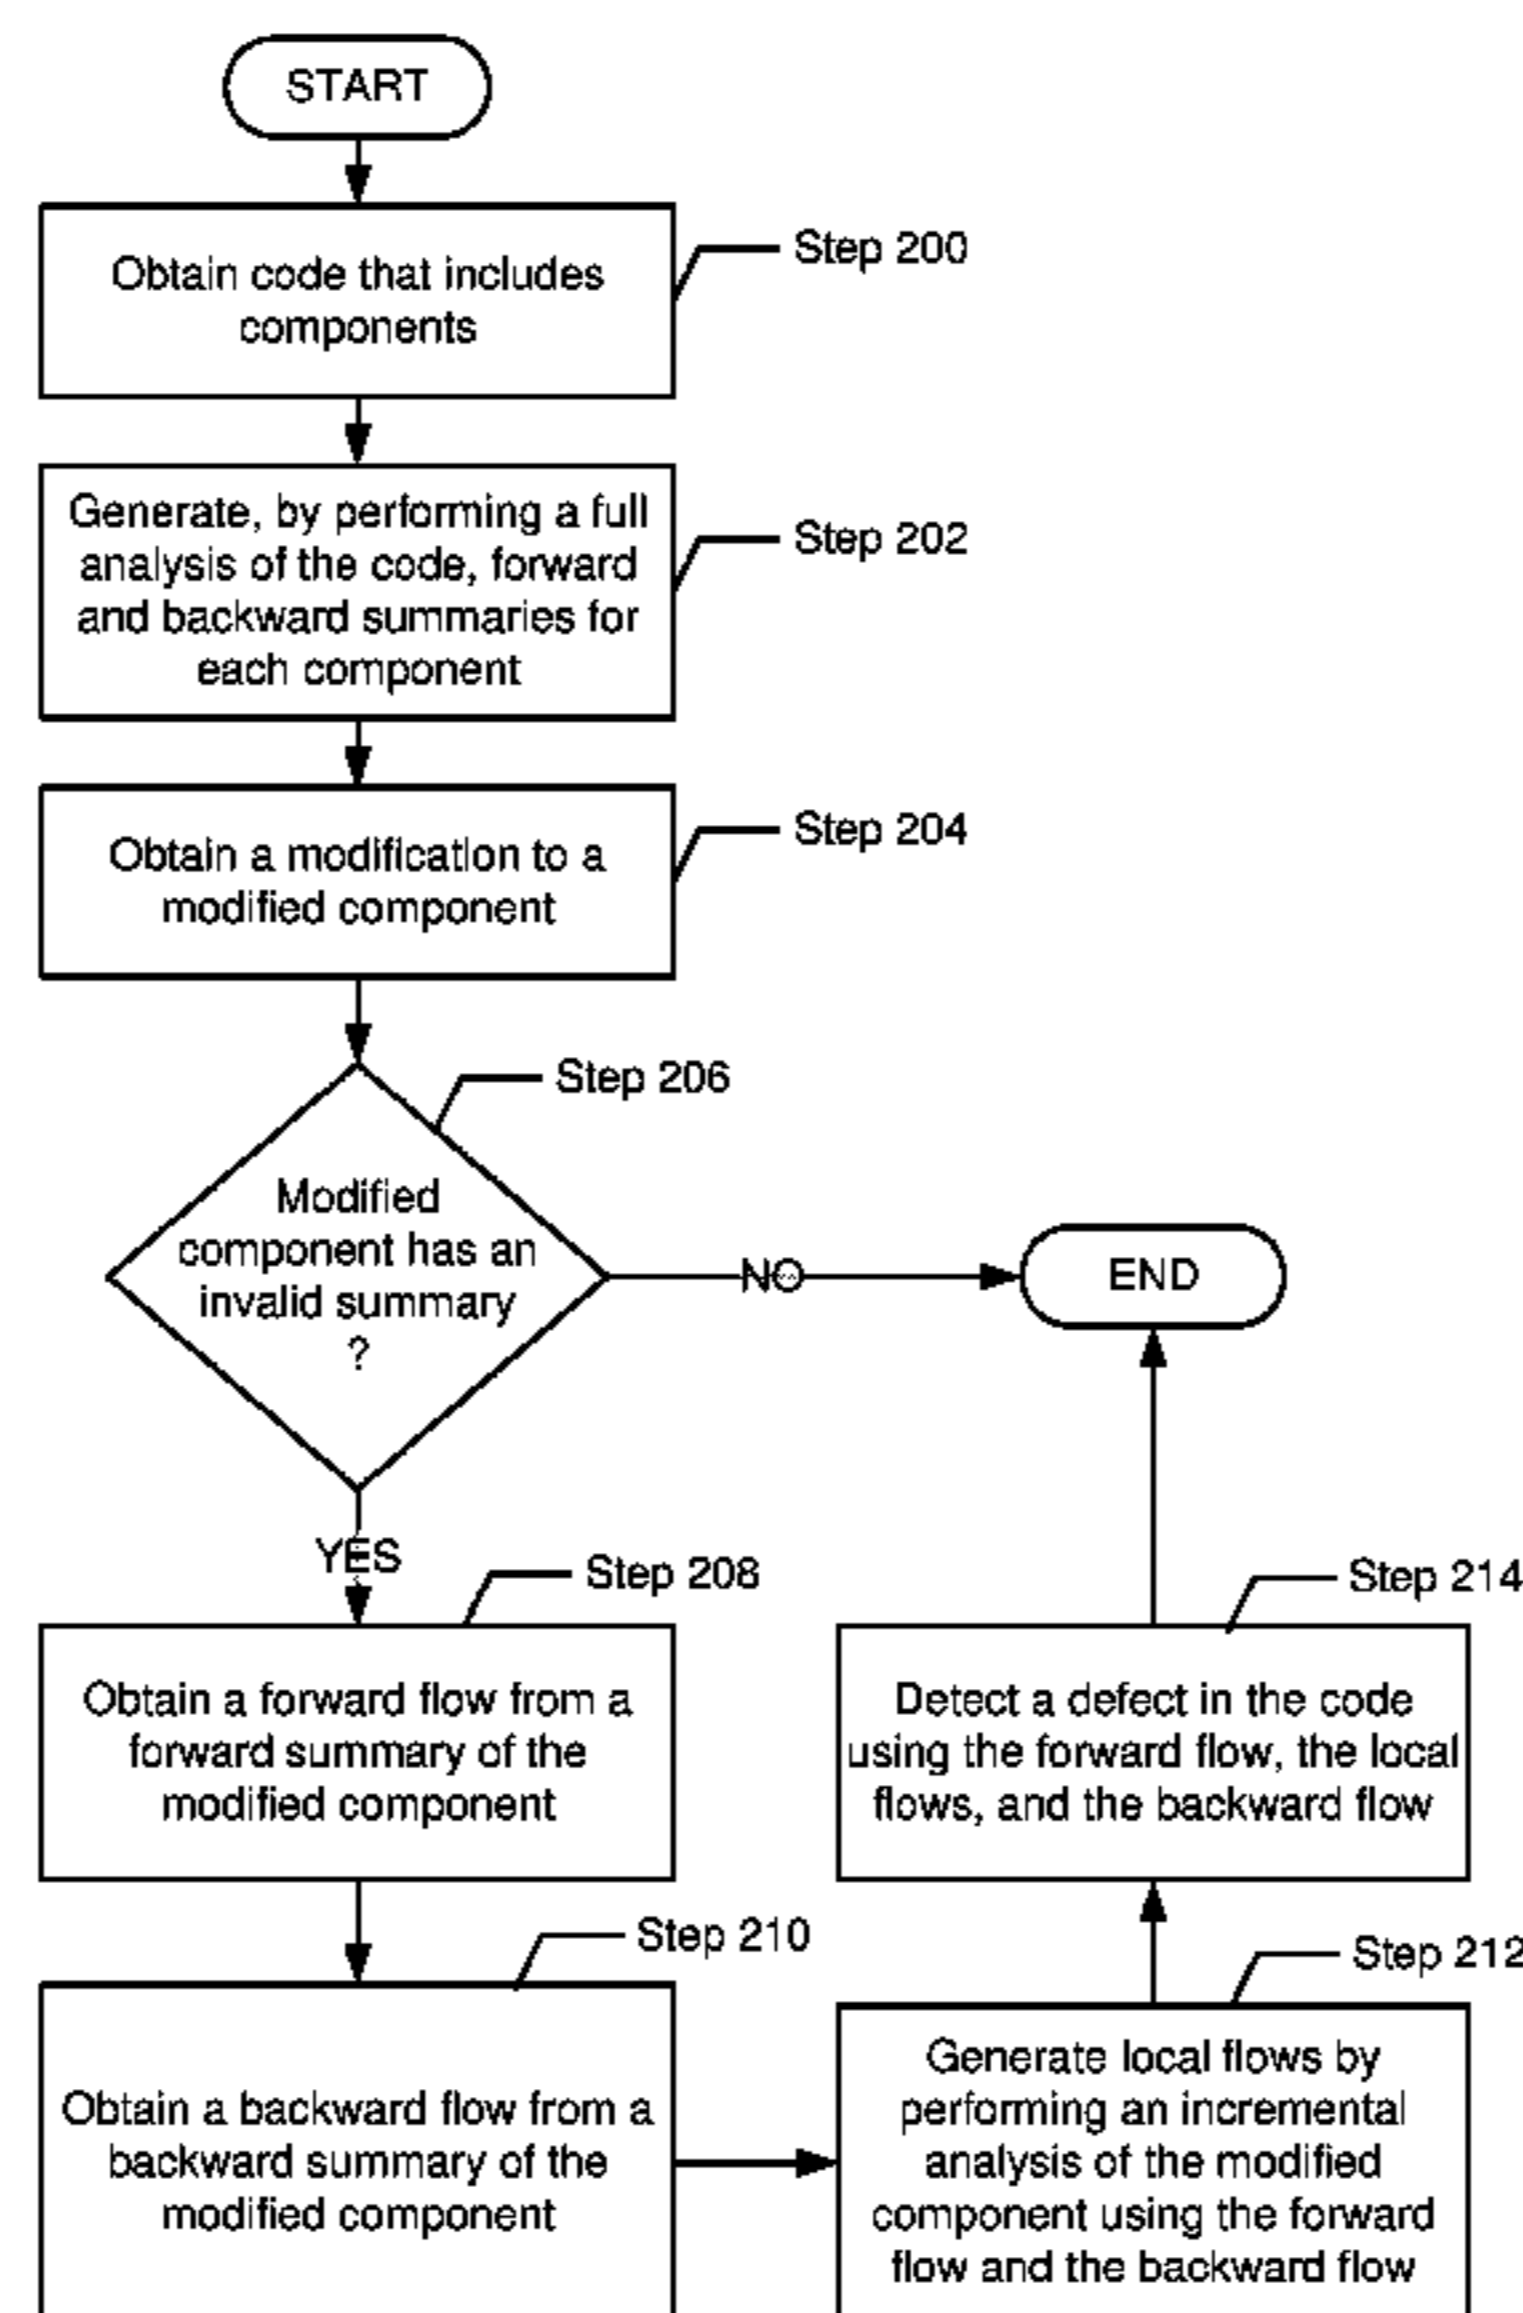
START

Obtain code that includes components

Step 200

Generate, by performing a full analysis of the code, forward and backward summaries for each component

Step 202

Obtain a modification to a modified component

Step 204

Step 206

Modified component has an invalid summary ?

NO

END

YES

Step 208

Obtain a forward flow from a forward summary of the modified component

Step 214

Detect a defect in the code using the forward flow, the local flows, and the backward flow

Step 210

Obtain a backward flow from a backward summary of the modified component

Step 212

Generate local flows by performing an incremental analysis of the modified component using the forward flow and the backward flow